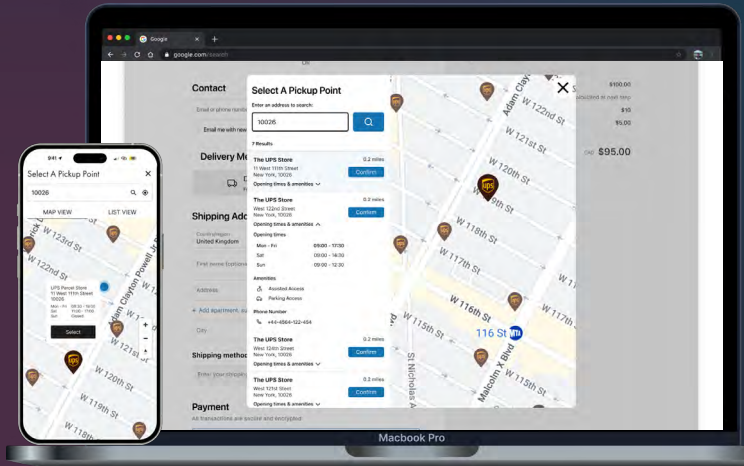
Google
google.com/search

Contact
Email or phone number
Email me with new

Delivery Me

Shipping Add
Country/region
United Kingdom
First name (optional)
Address
+ Add apartment, su
City

Shipping method
Enter your shipping

Payment
All transactions are secure and encrypted

$100.00
calculated at next step
$10
$5.00
CAD $95.00

Select A Pickup Point
Enter an address to search:
10026
7 Results

The UPS Store
11 West 11th Street
New York, 10026
0.2 miles
Confirm
Opening times & amenities

The UPS Store
West 122nd Street
New York, 10026
0.2 miles
Confirm
Opening times & amenities
Opening times
Mon - Fri 09:00 - 17:30
Sat 09:00 - 14:30
Sun 09:00 - 12:30
Amenities
Assisted Access
Parking Access
Phone Number
+44-4564-122-454

The UPS Store
West 124th Street
New York, 10026
0.2 miles
Confirm
Opening times & amenities

The UPS Store
West 12nd Street
New York, 10026
0.2 miles
Confirm
Opening times & amenities

Adam Clay
W 120th St
W 119th St
W 118th St
W 117th St
W 116th St
W 115th St
116 St
St Nicholas Av
Malcolm X Blvd
W 114th St

9:41
Select A Pickup Point
10026
MAP VIEW
LIST VIEW
W 123rd St
W 122nd St
W 121st St
W 120th St
W 119th St
W 118th St
Adam Clayton Powell Jr
UPS Parcel Store
11 West 11th Street
10026
Mon - Fri 09:00 - 19:00
Sat 11:00 - 17:00
Sun Closed
Select

Macbook Pro